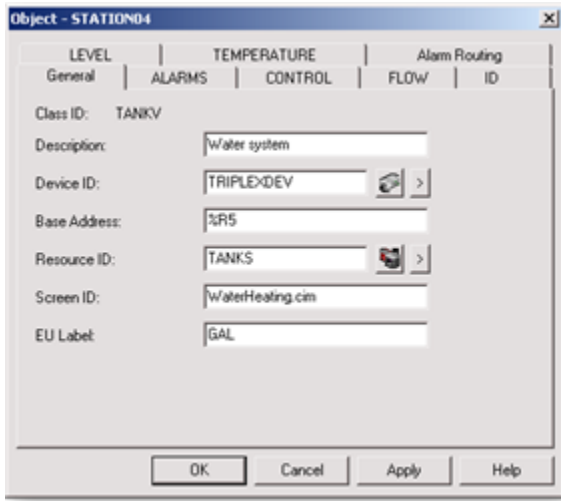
Object - STATION04

LEVEL | TEMPERATURE | Alarm Routing
General | ALARMS | CONTROL | FLOW | ID

Class ID: TANKV

Description: Water system

Device ID: TRIPLEXDEV >

Base Address: %R5

Resource ID: TANKS >

Screen ID: WaterHeating.cim

EU Label: GAL

OK | Cancel | Apply | Help